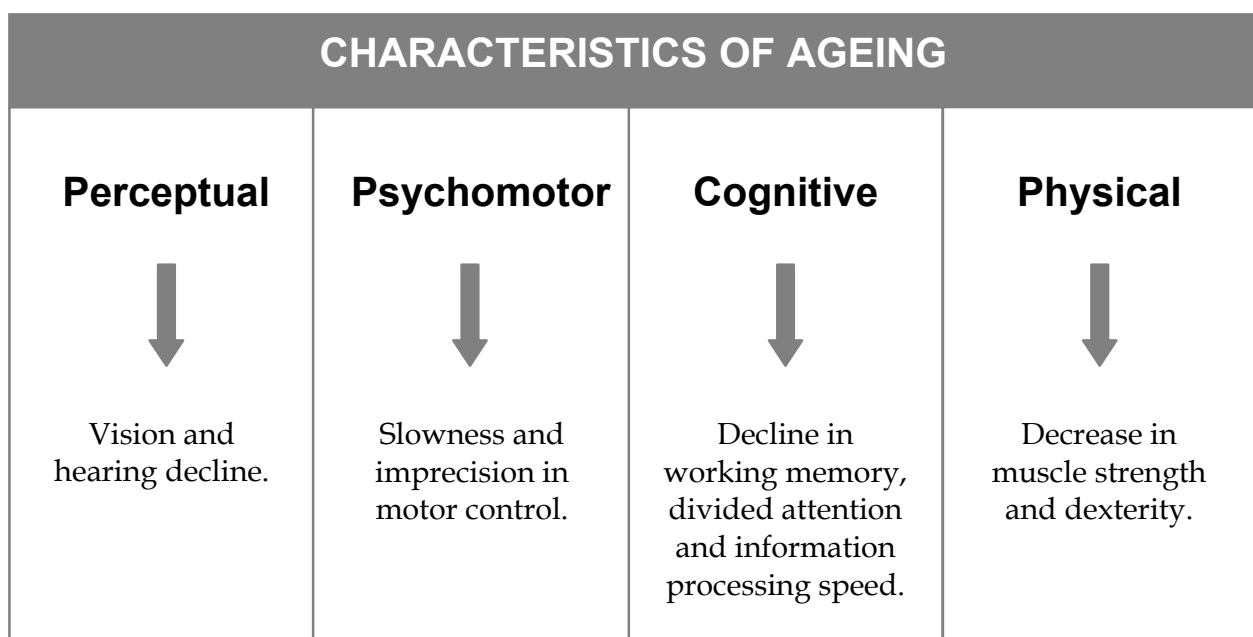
CHARACTERISTICS OF AGEING

Perceptual

Vision and hearing decline.

Psychomotor

Slowness and imprecision in motor control.

Cognitive

Decline in working memory, divided attention and information processing speed.

Physical

Decrease in muscle strength and dexterity.